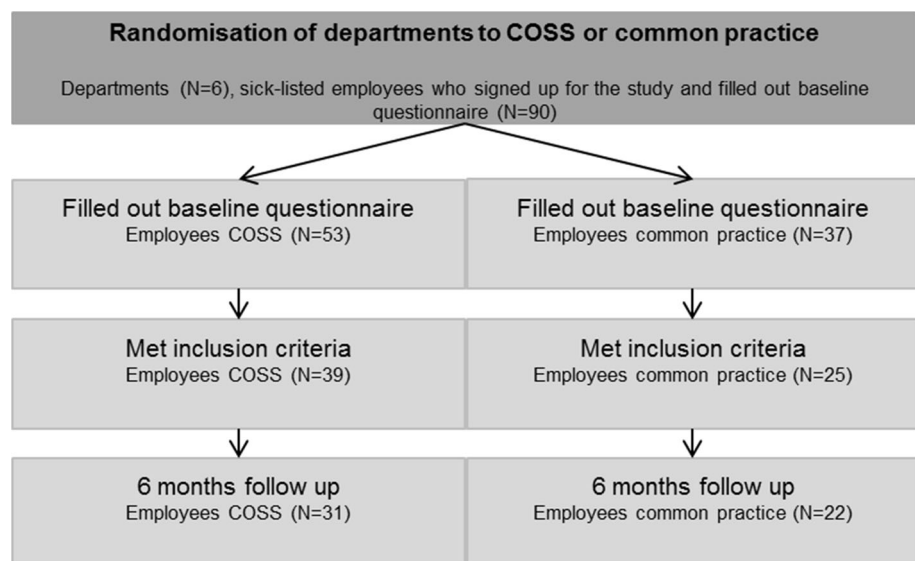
Randomisation of departments to COSS or common practice

Departments (N=6), sick-listed employees who signed up for the study and filled out baseline questionnaire (N=90)

Filled out baseline questionnaire
Employees COSS (N=53)

Filled out baseline questionnaire
Employees common practice (N=37)

Met inclusion criteria
Employees COSS (N=39)

Met inclusion criteria
Employees common practice (N=25)

6 months follow up
Employees COSS (N=31)

6 months follow up
Employees common practice (N=22)